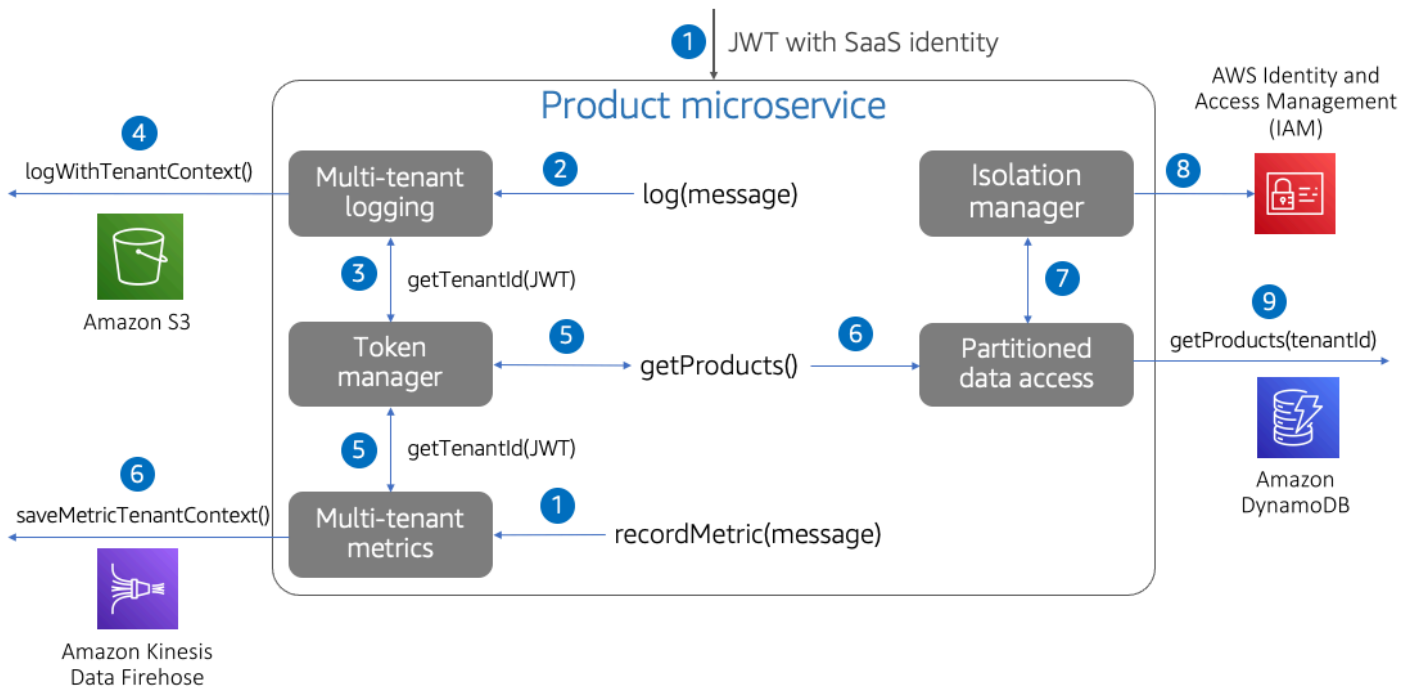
1 JWT with SaaS identity

Product microservice

4 logWithTenantContext()

Amazon S3

Multi-tenant logging

2 log(message)

Isolation manager

8

AWS Identity and Access Management (IAM)

3 getTenantId(JWT)

7

Token manager

5 getProducts() 6

Partitioned data access

9 getProducts(tenantId)

Amazon DynamoDB

5 getTenantId(JWT)

6 saveMetricTenantContext()

Multi-tenant metrics

1 recordMetric(message)

Amazon Kinesis Data Firehose